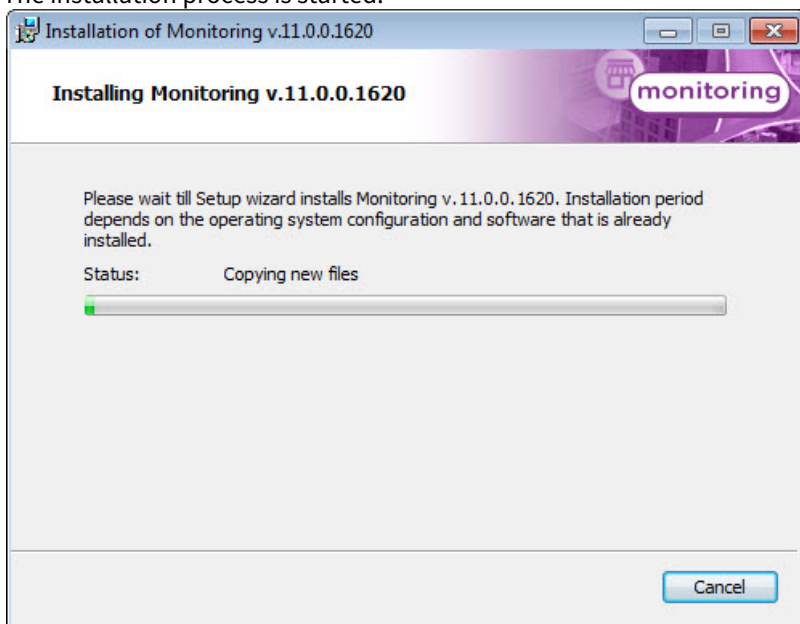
The installation process is started.

Installation of Monitoring v.11.0.0.1620

Installing Monitoring v.11.0.0.1620

monitoring

Please wait till Setup wizard installs Monitoring v.11.0.0.1620. Installation period depends on the operating system configuration and software that is already installed.

Status: Copying new files

Cancel